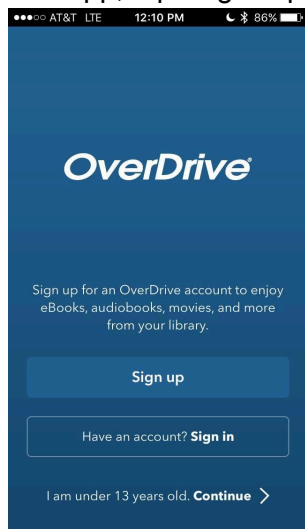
●●●○○ AT&T LTE 12:10 PM 86%

OverDrive

Sign up for an OverDrive account to enjoy eBooks, audiobooks, movies, and more from your library.

Sign up

Have an account? Sign in

I am under 13 years old. Continue >